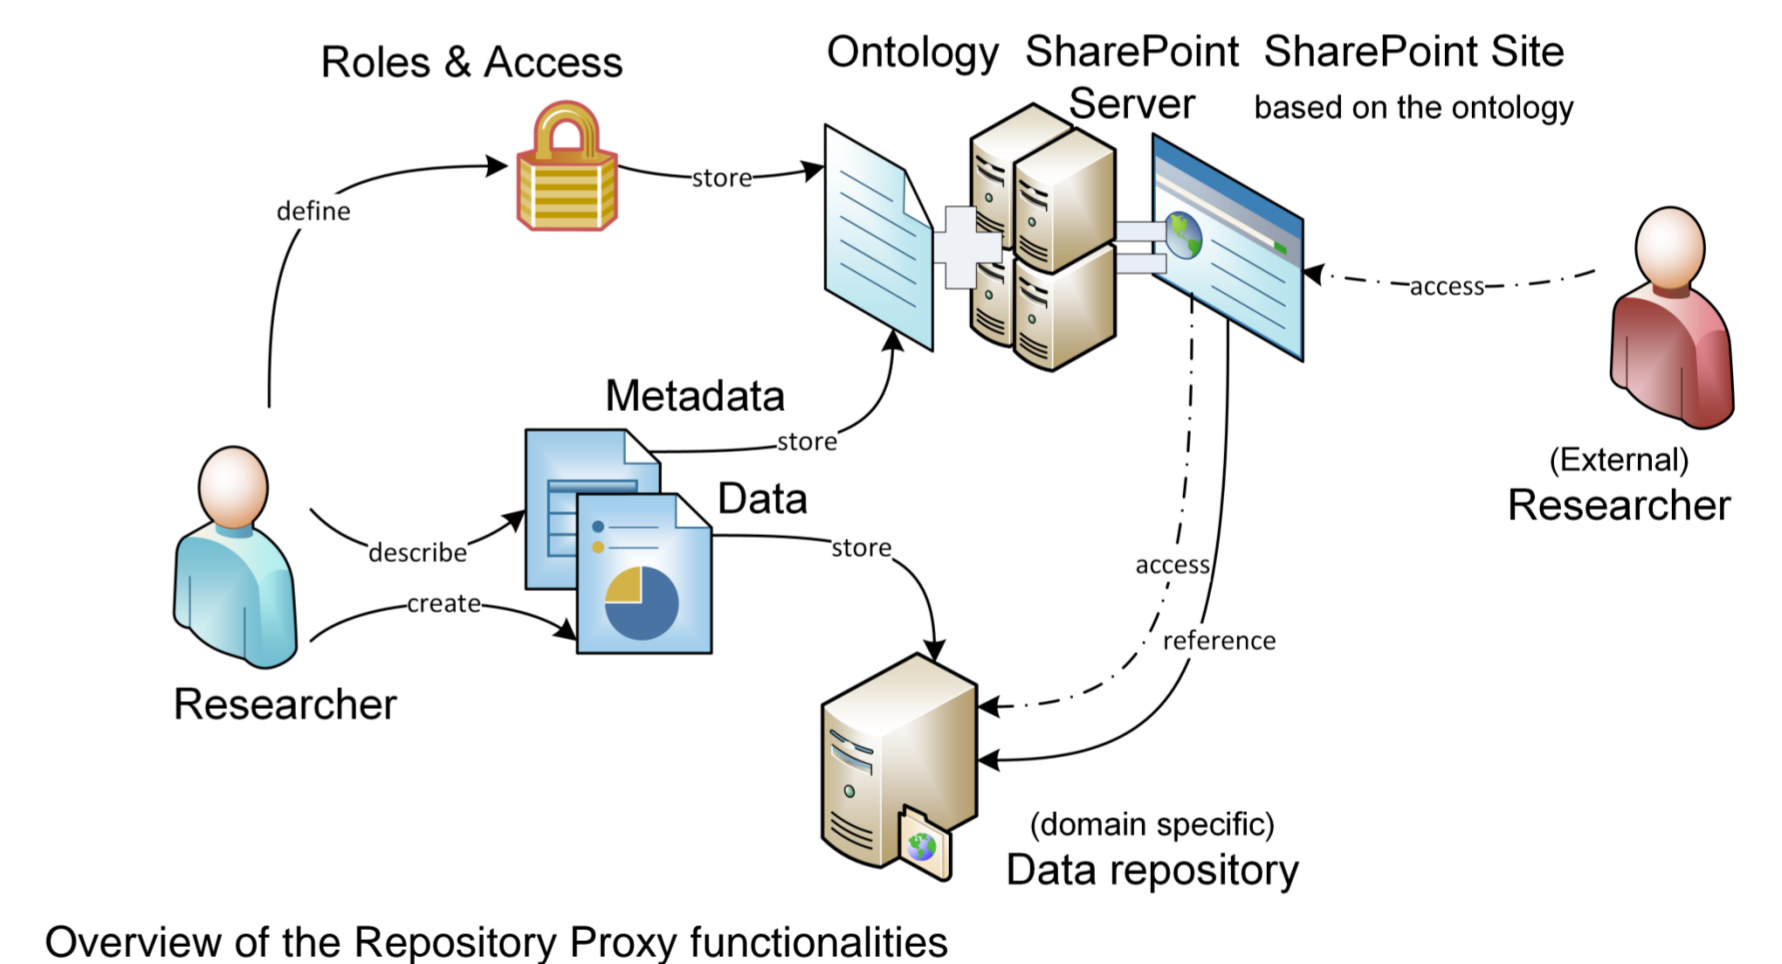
Roles & Access

Ontology

SharePoint Server

SharePoint Site
based on the ontology

define

store

access

Metadata

store

Data

describe

store

create

access

reference

Researcher

(External)
Researcher

(domain specific)
Data repository

Overview of the Repository Proxy functionalities